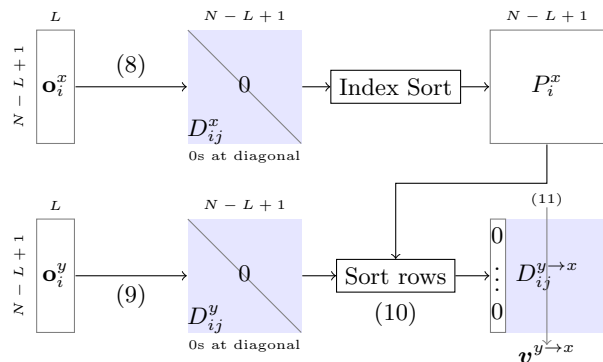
$L$

$N-L+1$

$\mathbf{o}_i^x$

(8)

$N-L+1$

0

$D_{ij}^x$

0s at diagonal

Index Sort

$N-L+1$

$P_i^x$

$L$

$N-L+1$

$\mathbf{o}_i^y$

(9)

$N-L+1$

0

$D_{ij}^y$

0s at diagonal

Sort rows

(10)

(11)

0

$\vdots$

0

$D_{ij}^{y\to x}$

$\boldsymbol{v}^{y\to x}$